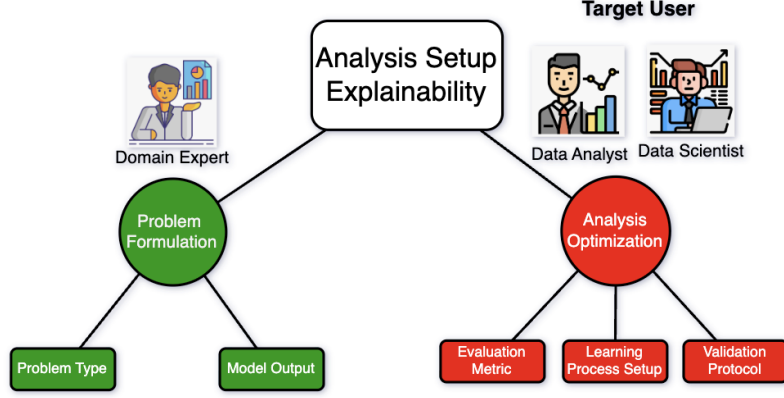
Target User

Analysis Setup Explainability

Domain Expert

Data Analyst

Data Scientist

Problem Formulation

Analysis Optimization

Problem Type

Model Output

Evaluation Metric

Learning Process Setup

Validation Protocol